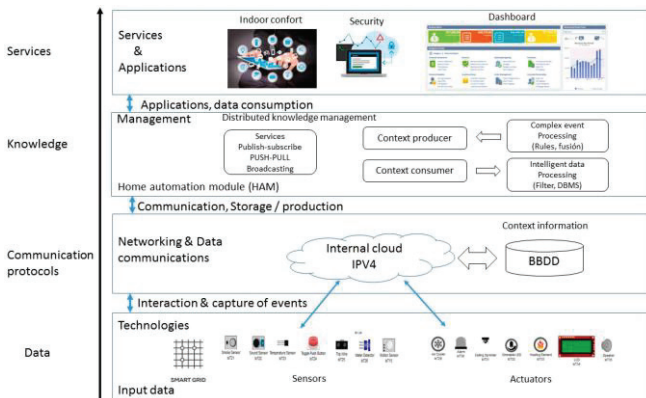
Services

Knowledge

Communication protocols

Data

Services & Applications

Indoor confort

Security

Dashboard

Applications, data consumption

Management

Distributed knowledge management

Services
Publish-subscribe
PUSH-PULL
Broadcasting

Context producer

Complex event Processing (Rules, fusión)

Context consumer

Intelligent data Processing (Filter, DBMS)

Home automation module (HAM)

Communication, Storage / production

Networking & Data communications

Internal cloud IPV4

Context information

BBDD

Interaction & capture of events

Technologies

SMART GRID

Sensors

Actuators

Input data